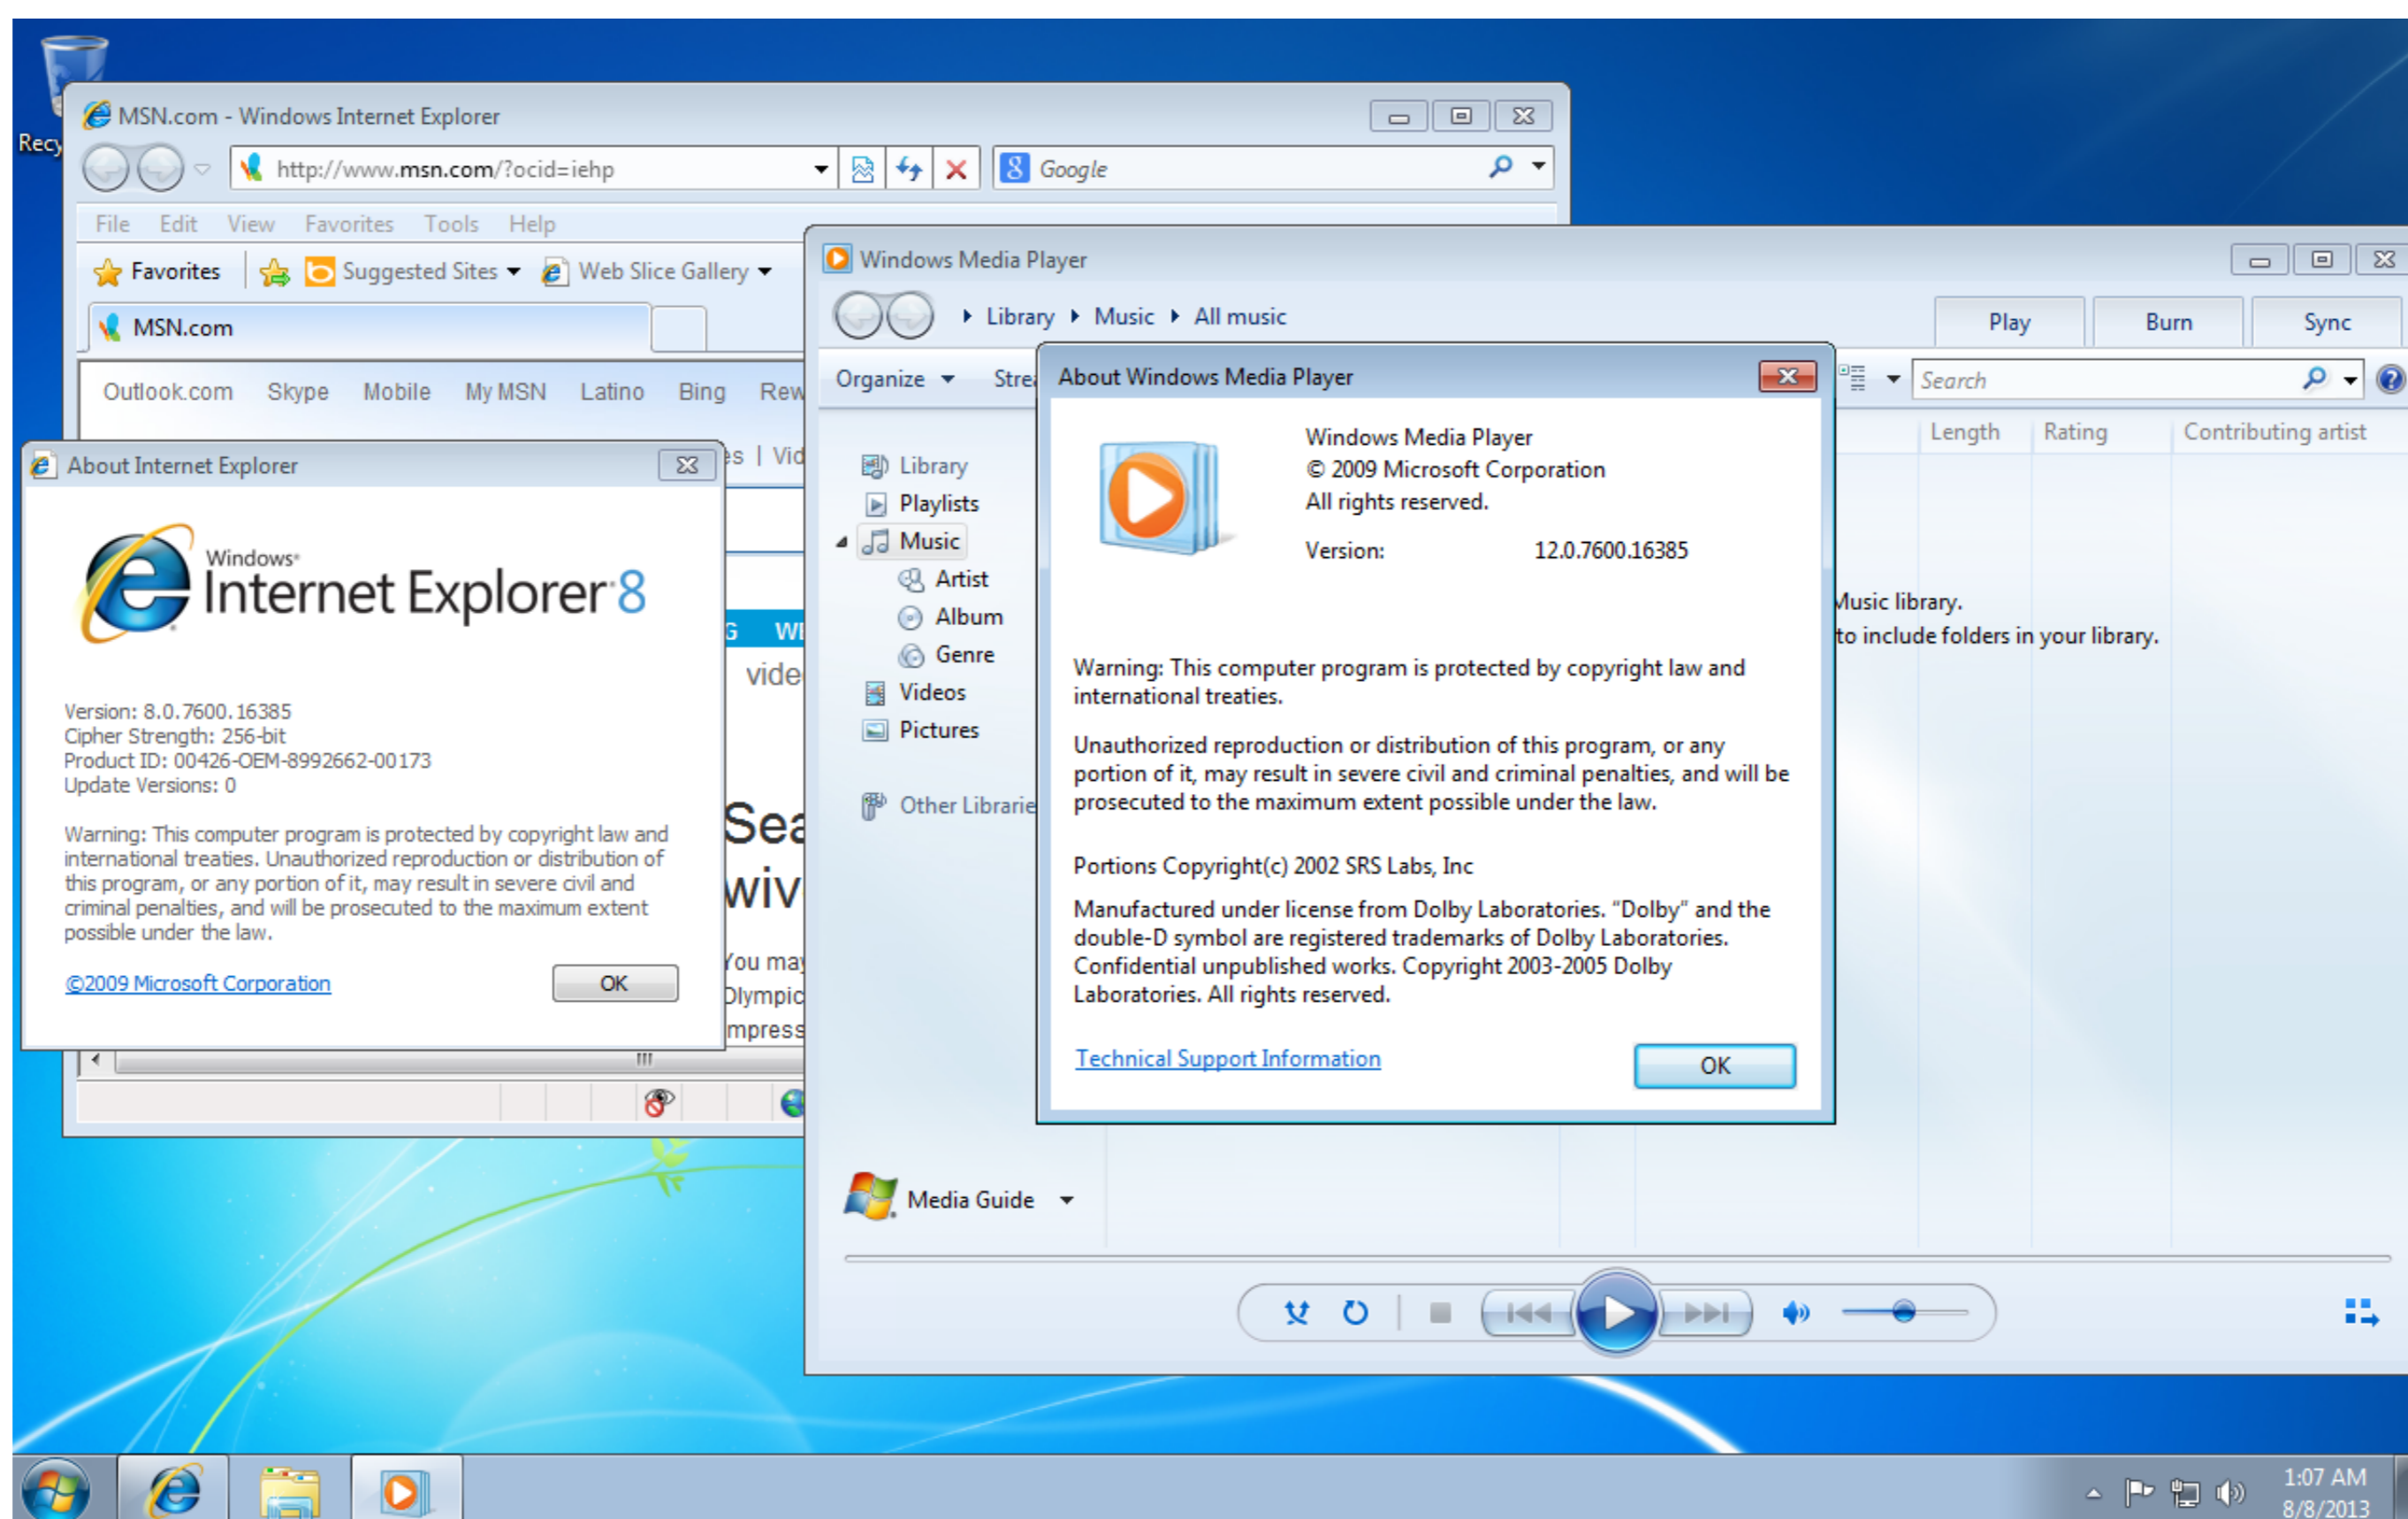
Recy

MSN.com - Windows Internet Explorer

http://www.msn.com/?ocid=iehp

Google

File Edit View Favorites Tools Help

Favorites | Suggested Sites | Web Slice Gallery

MSN.com

Outlook.com Skype Mobile My MSN Latino Bing Rew

es | Vid

About Internet Explorer

Windows Internet Explorer 8

Version: 8.0.7600.16385
Cipher Strength: 256-bit
Product ID: 00426-OEM-8992662-00173
Update Versions: 0

Warning: This computer program is protected by copyright law and international treaties. Unauthorized reproduction or distribution of this program, or any portion of it, may result in severe civil and criminal penalties, and will be prosecuted to the maximum extent possible under the law.

©2009 Microsoft Corporation

OK

G WI
vide
Sea
wiv
You may
Olympic
mpress

Windows Media Player

Library ▸ Music ▸ All music

Play Burn Sync

Organize Strea

Search

Length Rating Contributing artist

Library
Playlists
Music
Artist
Album
Genre
Videos
Pictures
Other Librarie

Music library.
to include folders in your library.

About Windows Media Player

Windows Media Player
© 2009 Microsoft Corporation
All rights reserved.

Version: 12.0.7600.16385

Warning: This computer program is protected by copyright law and international treaties.

Unauthorized reproduction or distribution of this program, or any portion of it, may result in severe civil and criminal penalties, and will be prosecuted to the maximum extent possible under the law.

Portions Copyright(c) 2002 SRS Labs, Inc

Manufactured under license from Dolby Laboratories. "Dolby" and the double-D symbol are registered trademarks of Dolby Laboratories. Confidential unpublished works. Copyright 2003-2005 Dolby Laboratories. All rights reserved.

Technical Support Information

OK

Media Guide

1:07 AM
8/8/2013